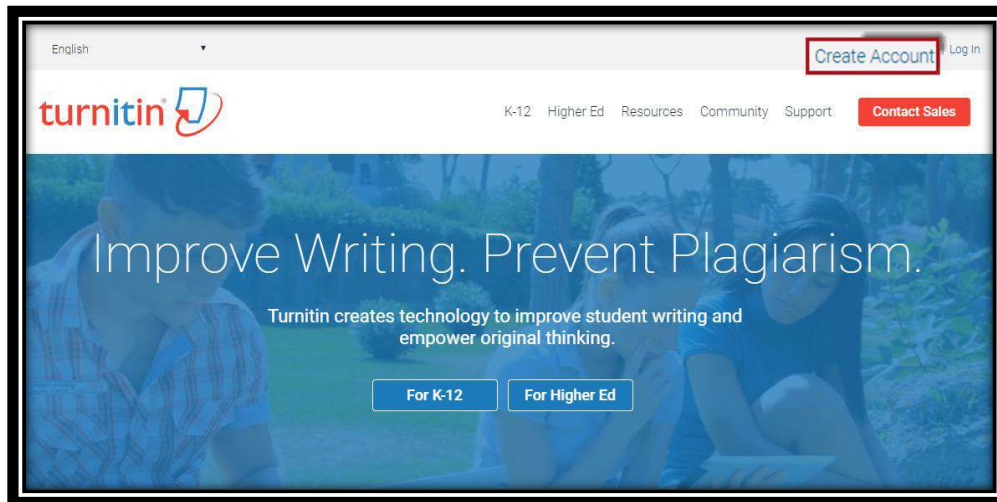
English ▾

Create Account | Log In

turnitin

K-12 Higher Ed Resources Community Support Contact Sales

Improve Writing. Prevent Plagiarism.

Turnitin creates technology to improve student writing and empower original thinking.

For K-12 For Higher Ed